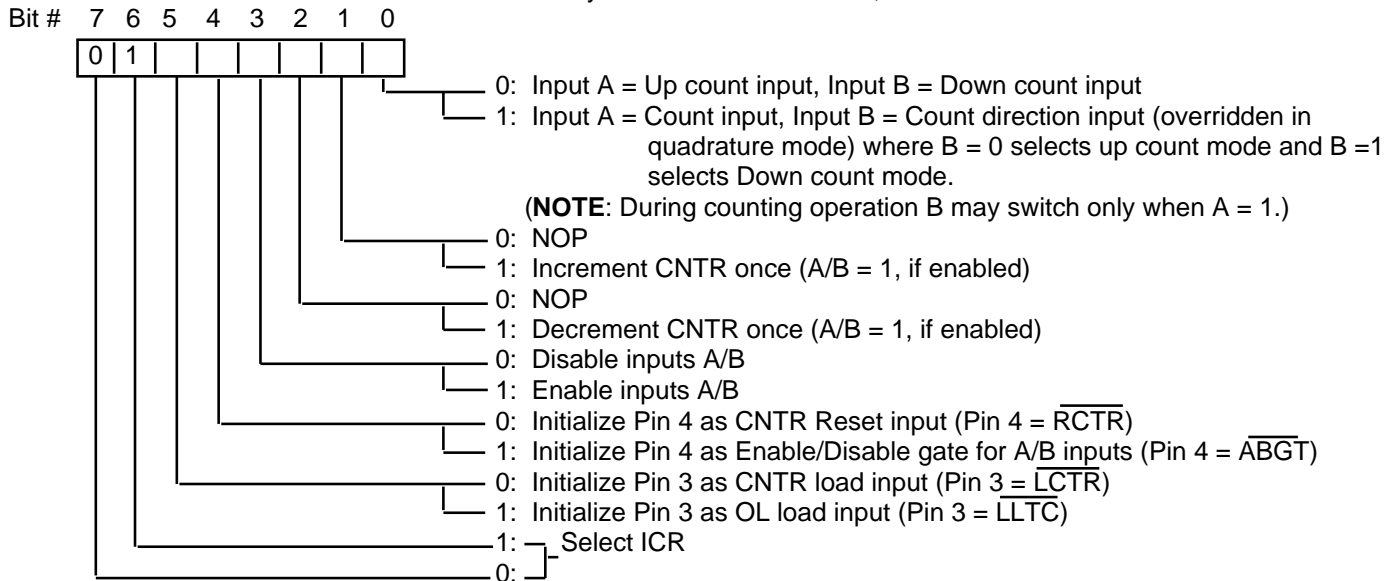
Bit # 7 6 5 4 3 2 1 0

| 0 | 1 | | | | | | |
|---|---|---|---|---|---|---|---|

0: Input A = Up count input, Input B = Down count input
1: Input A = Count input, Input B = Count direction input (overridden in quadrature mode) where B = 0 selects up count mode and B =1 selects Down count mode.
(**NOTE**: During counting operation B may switch only when A = 1.)
0: NOP
1: Increment CNTR once (A/B = 1, if enabled)
0: NOP
1: Decrement CNTR once (A/B = 1, if enabled)
0: Disable inputs A/B
1: Enable inputs A/B
0: Initialize Pin 4 as CNTR Reset input (Pin 4 = $\overline{RCTR}$)
1: Initialize Pin 4 as Enable/Disable gate for A/B inputs (Pin 4 = $\overline{ABGT}$)
0: Initialize Pin 3 as CNTR load input (Pin 3 = $\overline{LCTR}$)
1: Initialize Pin 3 as OL load input (Pin 3 = $\overline{LLTC}$)
1: Select ICR
0: